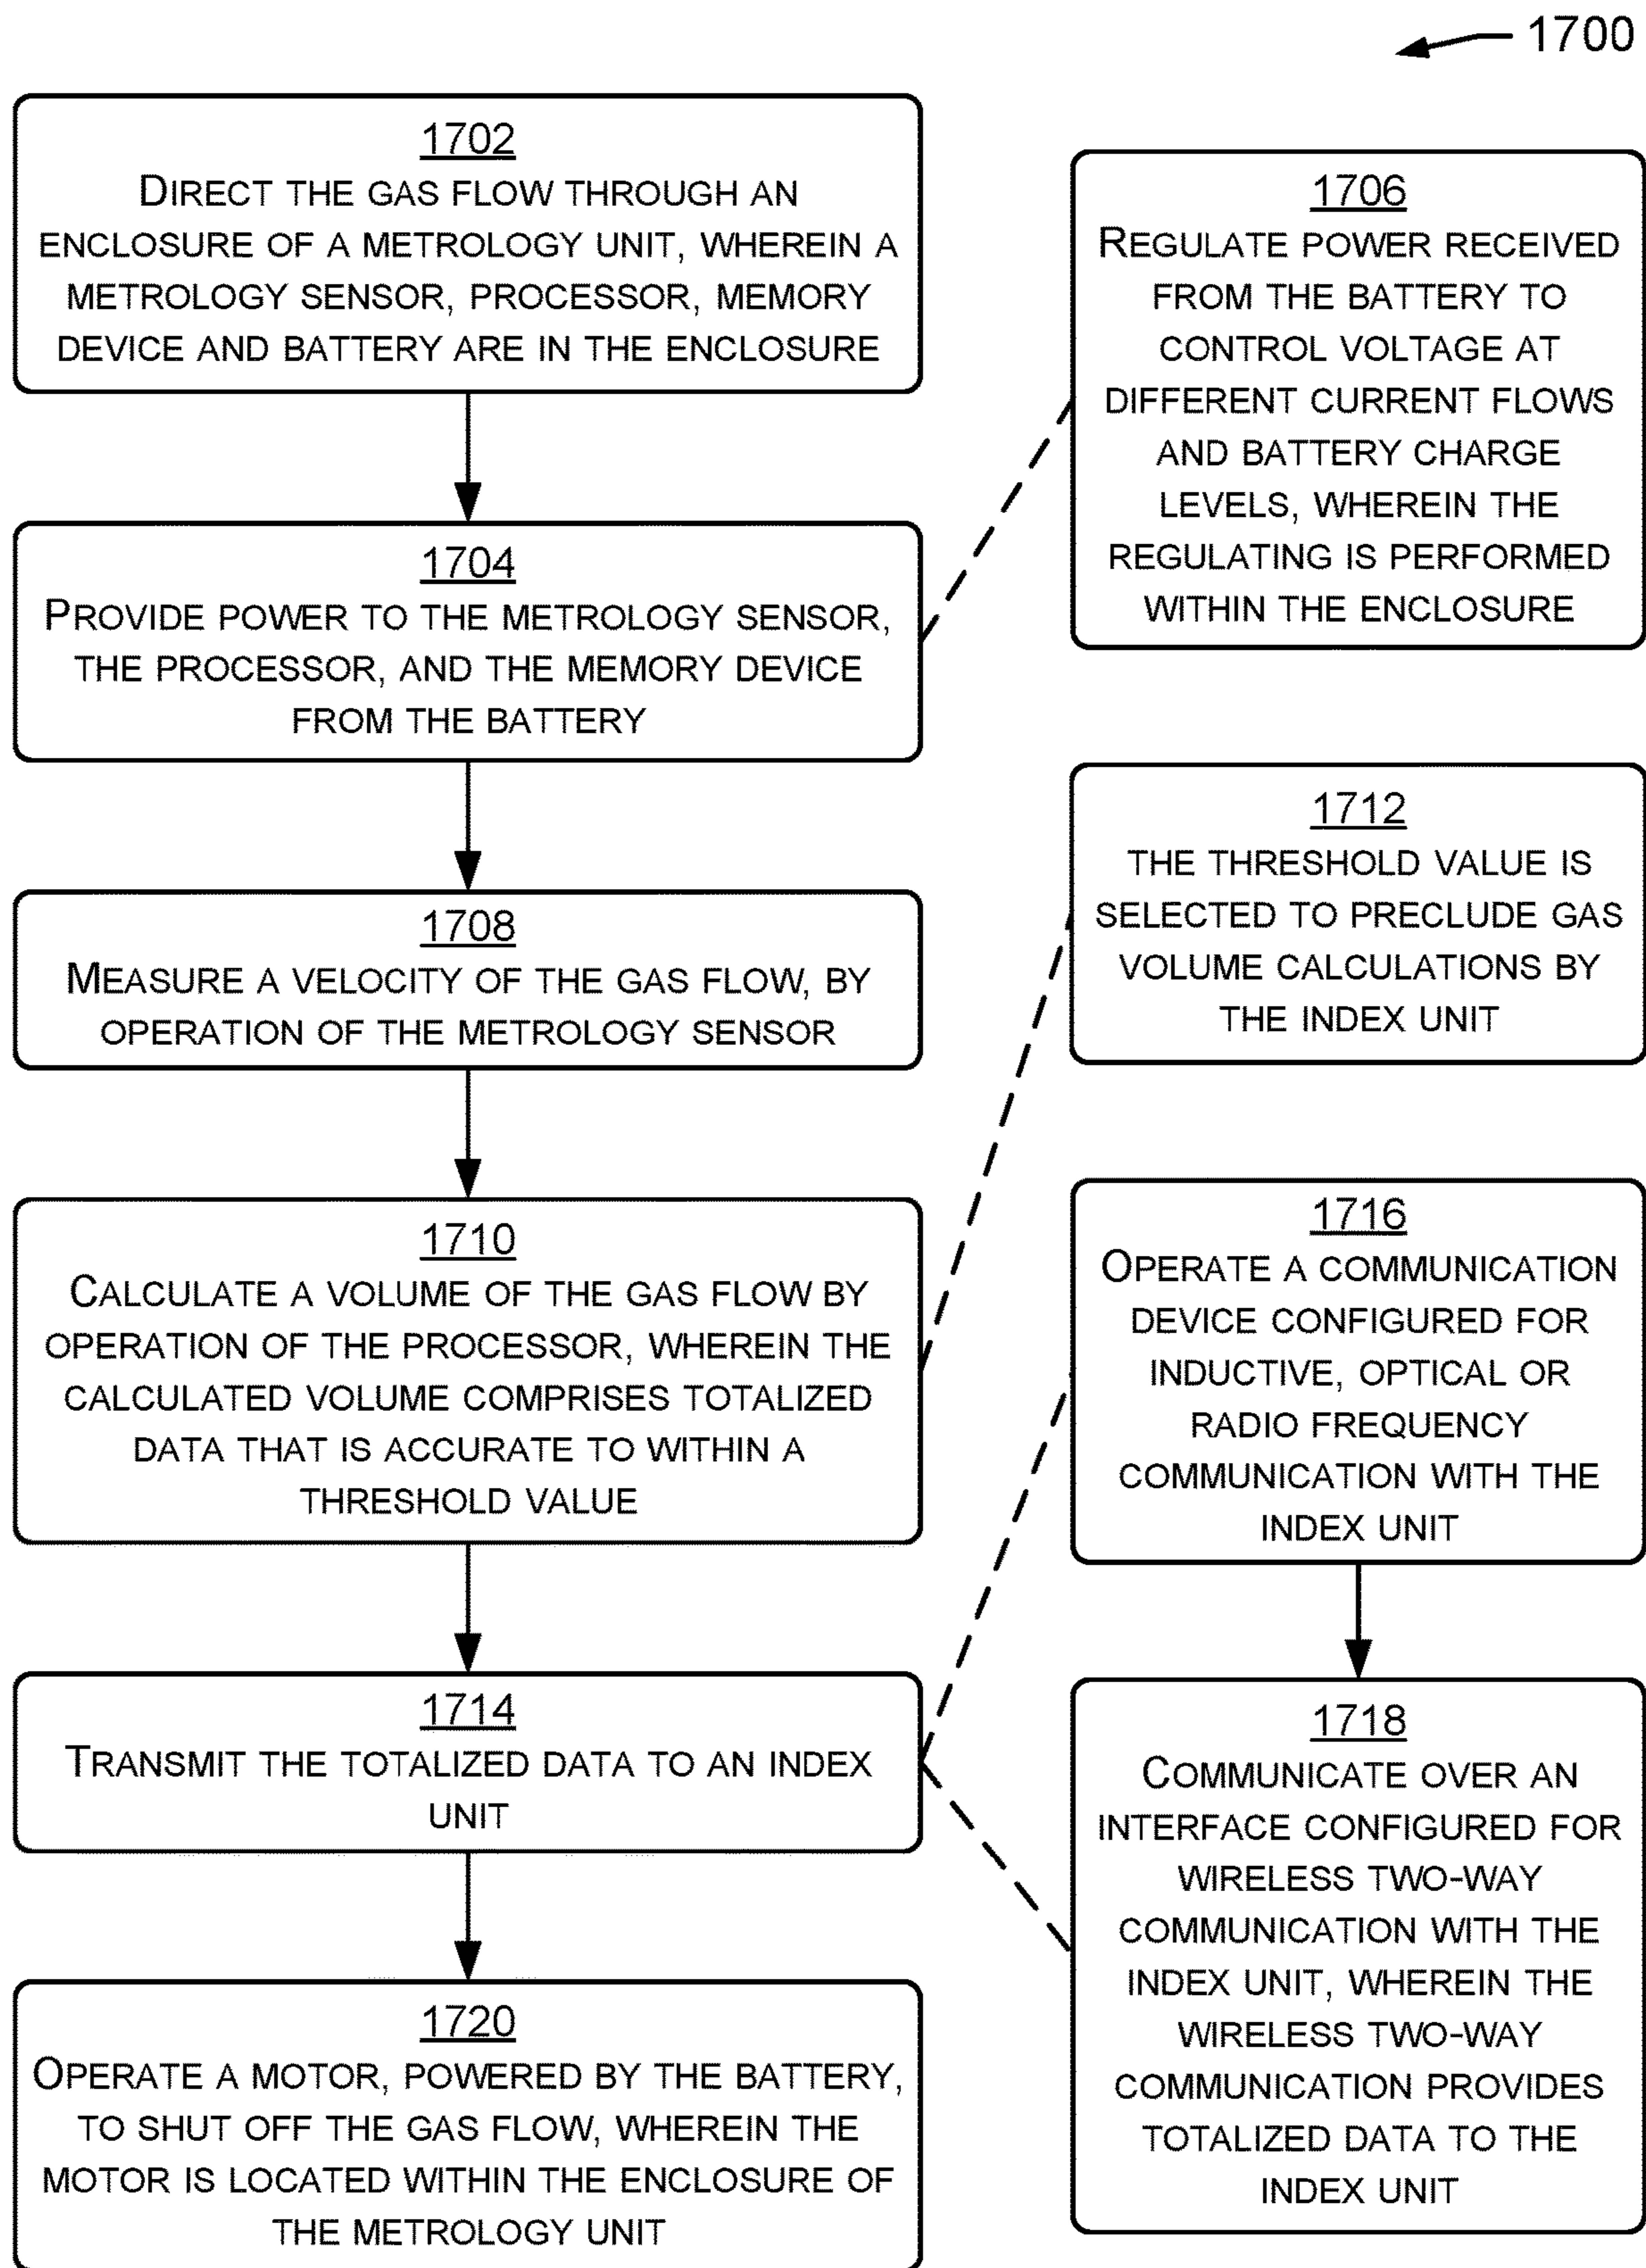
1700

1702
DIRECT THE GAS FLOW THROUGH AN ENCLOSURE OF A METROLOGY UNIT, WHEREIN A METROLOGY SENSOR, PROCESSOR, MEMORY DEVICE AND BATTERY ARE IN THE ENCLOSURE

1706
REGULATE POWER RECEIVED FROM THE BATTERY TO CONTROL VOLTAGE AT DIFFERENT CURRENT FLOWS AND BATTERY CHARGE LEVELS, WHEREIN THE REGULATING IS PERFORMED WITHIN THE ENCLOSURE

1704
PROVIDE POWER TO THE METROLOGY SENSOR, THE PROCESSOR, AND THE MEMORY DEVICE FROM THE BATTERY

1712
THE THRESHOLD VALUE IS SELECTED TO PRECLUDE GAS VOLUME CALCULATIONS BY THE INDEX UNIT

1708
MEASURE A VELOCITY OF THE GAS FLOW, BY OPERATION OF THE METROLOGY SENSOR

1710
CALCULATE A VOLUME OF THE GAS FLOW BY OPERATION OF THE PROCESSOR, WHEREIN THE CALCULATED VOLUME COMPRISES TOTALIZED DATA THAT IS ACCURATE TO WITHIN A THRESHOLD VALUE

1716
OPERATE A COMMUNICATION DEVICE CONFIGURED FOR INDUCTIVE, OPTICAL OR RADIO FREQUENCY COMMUNICATION WITH THE INDEX UNIT

1714
TRANSMIT THE TOTALIZED DATA TO AN INDEX UNIT

1718
COMMUNICATE OVER AN INTERFACE CONFIGURED FOR WIRELESS TWO-WAY COMMUNICATION WITH THE INDEX UNIT, WHEREIN THE WIRELESS TWO-WAY COMMUNICATION PROVIDES TOTALIZED DATA TO THE INDEX UNIT

1720
OPERATE A MOTOR, POWERED BY THE BATTERY, TO SHUT OFF THE GAS FLOW, WHEREIN THE MOTOR IS LOCATED WITHIN THE ENCLOSURE OF THE METROLOGY UNIT